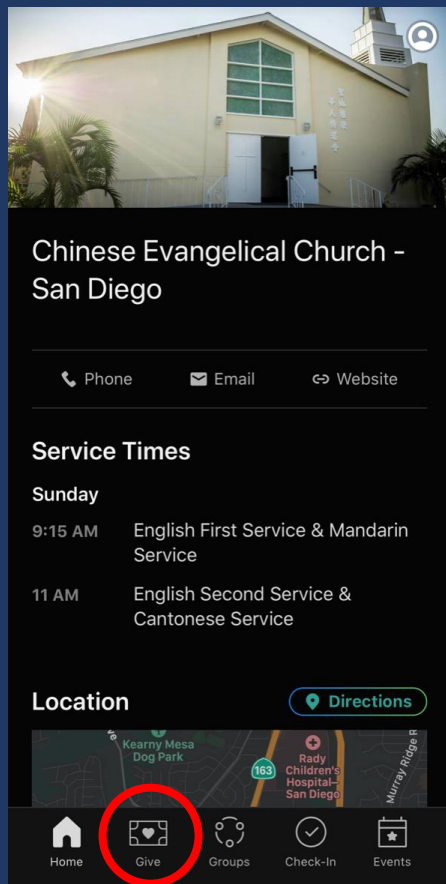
Chinese Evangelical Church - San Diego

Phone Email Website

Service Times

Sunday

9:15 AM English First Service & Mandarin Service

11 AM English Second Service & Cantonese Service

Location

Directions

Kearny Mesa Dog Park

163

Rady Children's Hospital- San Diego

Murray Ridge Rd

Home Give Groups Check-In Events